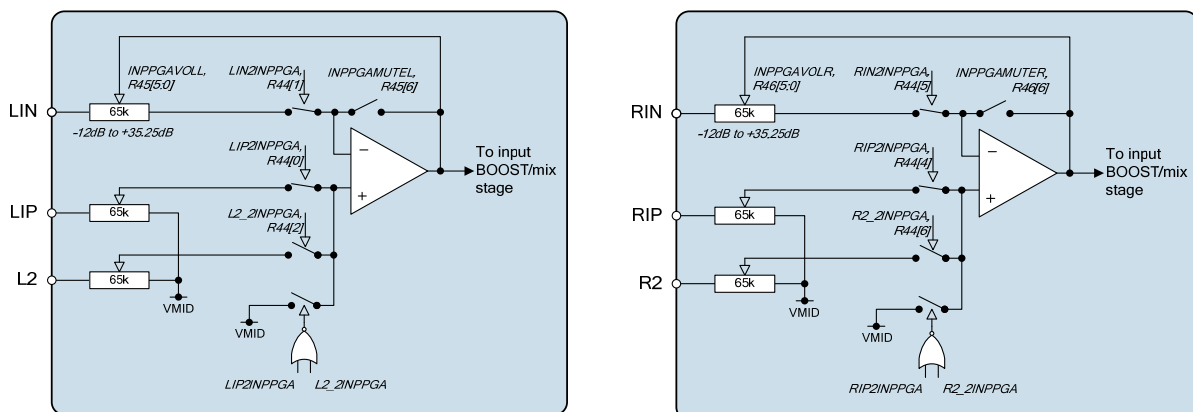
INPPGAVOLL, R45[5:0]

LIN2INPPGA, R44[1]

INPPGAMUTEL, R45[6]

LIN

65k

-12dB to +35.25dB

LIP2INPPGA, R44[0]

−

+

To input BOOST/mix stage

LIP

65k

L2_2INPPGA, R44[2]

L2

65k

VMID

VMID

LIP2INPPGA

L2_2INPPGA

INPPGAVOLR, R46[5:0]

RIN2INPPGA, R44[5]

INPPGAMUTER, R46[6]

RIN

65k

-12dB to +35.25dB

RIP2INPPGA, R44[4]

−

+

To input BOOST/mix stage

RIP

65k

R2_2INPPGA, R44[6]

R2

65k

VMID

VMID

RIP2INPPGA

R2_2INPPGA